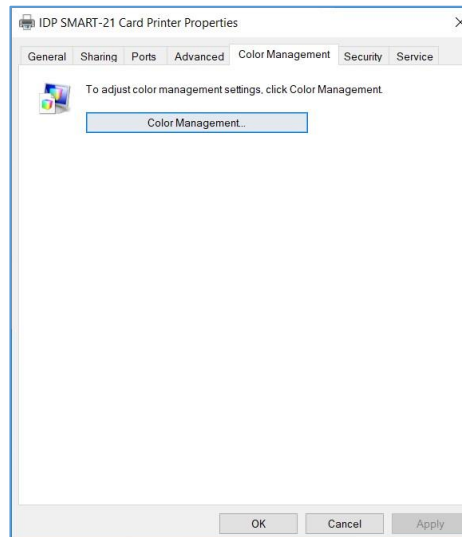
IDP SMART-21 Card Printer Properties

×

General Sharing Ports Advanced Color Management Security Service

To adjust color management settings, click Color Management.

Color Management...

OK Cancel Apply